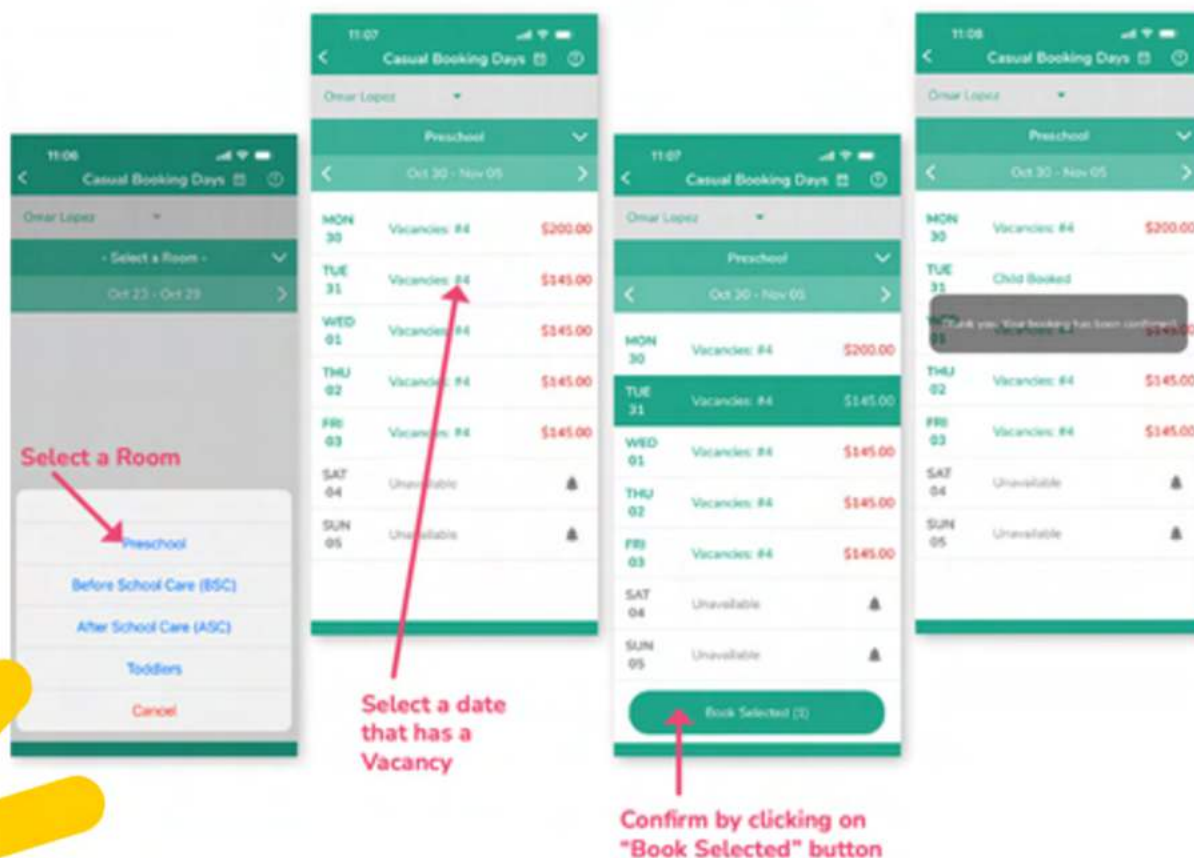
11:06
Casual Booking Days
Omar Lopez
- Select a Room -
Oct 23 - Oct 29

Select a Room

Preschool
Before School Care (BSC)
After School Care (ASC)
Toddlers
Cancel

11:07
Casual Booking Days
Omar Lopez
Preschool
Oct 30 - Nov 05
MON 30 Vacancies: #4 $200.00
TUE 31 Vacancies: #4 $145.00
WED 01 Vacancies: #4 $145.00
THU 02 Vacancies: #4 $145.00
FRI 03 Vacancies: #4 $145.00
SAT 04 Unavailable
SUN 05 Unavailable

Select a date that has a Vacancy

11:07
Casual Booking Days
Omar Lopez
Preschool
Oct 30 - Nov 05
MON 30 Vacancies: #4 $200.00
TUE 31 Vacancies: #4 $145.00
WED 01 Vacancies: #4 $145.00
THU 02 Vacancies: #4 $145.00
FRI 03 Vacancies: #4 $145.00
SAT 04 Unavailable
SUN 05 Unavailable
Book Selected (1)

Confirm by clicking on "Book Selected" button

11:08
Casual Booking Days
Omar Lopez
Preschool
Oct 30 - Nov 05
MON 30 Vacancies: #4 $200.00
TUE 31 Child Booked
Thank you. Your booking has been confirmed
THU 02 Vacancies: #4 $145.00
FRI 03 Vacancies: #4 $145.00
SAT 04 Unavailable
SUN 05 Unavailable